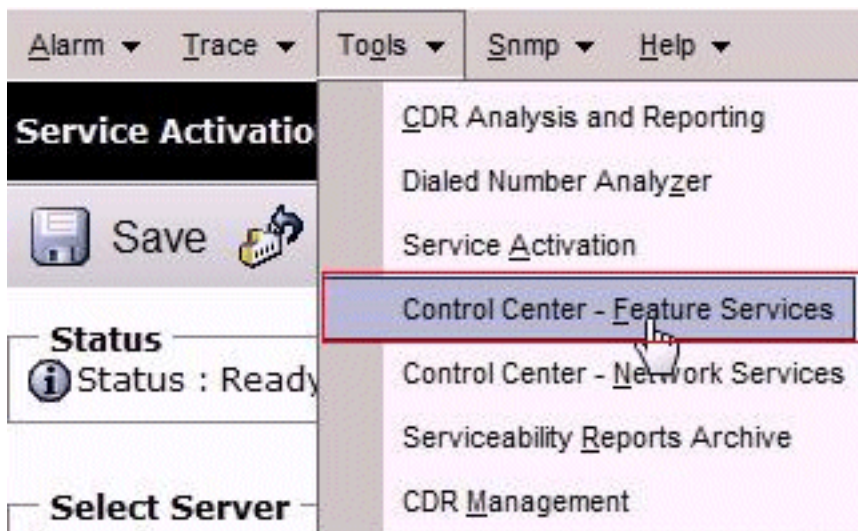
Alarm ▾ Trace ▾ Tools ▾ Snmp ▾ Help ▾

Service Activatio

Save

Status

Status : Ready

Select Server

CDR Analysis and Reporting

Dialed Number Analyzer

Service Activation

Control Center - Feature Services

Control Center - Network Services

Serviceability Reports Archive

CDR Management